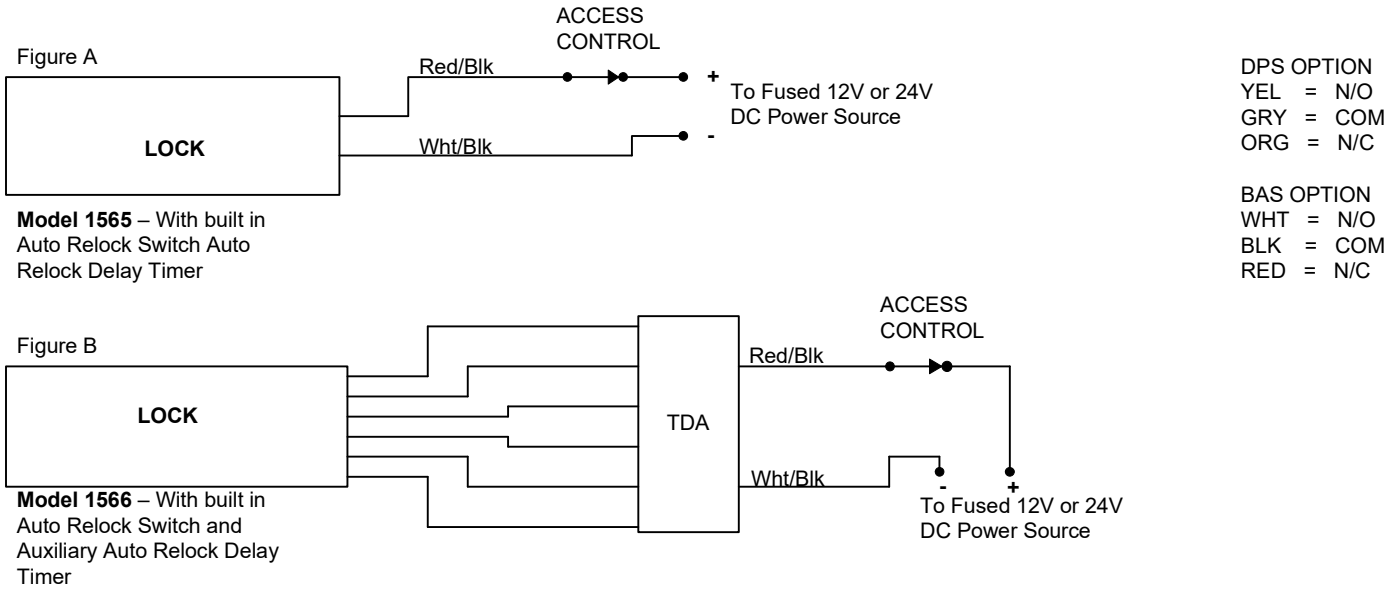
Figure A

ACCESS CONTROL

Red/Blk

+

To Fused 12V or 24V DC Power Source

LOCK

Wht/Blk

-

**Model 1565** – With built in Auto Relock Switch Auto Relock Delay Timer

DPS OPTION
YEL = N/O
GRY = COM
ORG = N/C

BAS OPTION
WHT = N/O
BLK = COM
RED = N/C

Figure B

LOCK

TDA

ACCESS CONTROL

Red/Blk

Wht/Blk

-

+

To Fused 12V or 24V DC Power Source

**Model 1566** – With built in Auto Relock Switch and Auxiliary Auto Relock Delay Timer